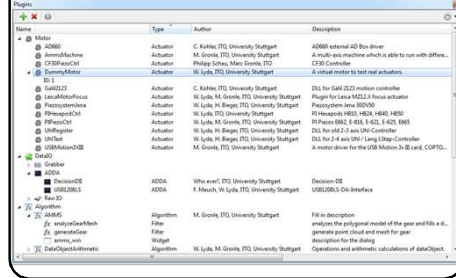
Plugins

| Name | Type | Author | Description |
|---|---|---|---|
| Motor | | | |
| AD660 | Actuator | C. Kohler, ITO, University Stuttgart | AD660 external AD Box driver |
| AmmsMachine | Actuator | M. Gronle, ITO, University Stuttgart | A multi-axis machine which is able to run with differe... |
| CF3DPiezoCtrl | Actuator | Philipp Schau, Marc Gronle, ITO | CF30 Controller |
| DummyMotor | Actuator | W. Lyda, ITO, University Stuttgart | A virtual motor to test real actuators. |
| ID: 1 | | | |
| Galil2123 | Actuator | C. Kohler, ITO, University Stuttgart | DLL for Galil 2123 motion controller |
| LeicaMotorFocus | Actuator | W. Lyda, M. Gronle, ITO, University Stuttgart | Plugin for Leica MZ12.5 focus actuator |
| Piezosystemjena | Actuator | W. Lyda, H. Bieger, ITO, University Stuttgart | Piezosystem Jena 30DV50 |
| PIHexapodCtrl | Actuator | W. Lyda, ITO, University Stuttgart | PI Hexapods H810, H824, H840, H850 |
| PIPiezoCtrl | Actuator | M. Gronle, ITO, University Stuttgart | PI Piezos E662, E-816, E-621, E-625, E665 |
| UhlRegister | Actuator | W. Lyda, H. Bieger, ITO, University Stuttgart | DLL for old 2-3 axis Uhl-Controller |
| UhlText | Actuator | W. Lyda, H. Bieger, ITO, University Stuttgart | DLL for 2-4 axis UhI / Lang Ltag-Controller |
| USBMotion3XIII | Actuator | M. Gronle, ITO, University Stuttgart | A motor driver for the USB Motion 3x III card, COPTO... |
| DataIO | | | |
| Grabber | | | |
| ADDA | | | |
| DecisionDB | ADDA | Who ever?, ITO, University Stuttgart | Decision-DB |
| USB1208LS | ADDA | F. Mauch, W. Lyda, ITO, University Stuttgart | USB1208LS-DA-Interface |
| Raw IO | | | |
| Algorithm | | | |
| AMMS | Algorithm | M. Gronle, ITO, University Stuttgart | Fill in description |
| analyzeGearMesh | Filter | | analyses the polygonal model of the gear and fills a d... |
| generateGear | Filter | | generate point cloud and mesh for gear |
| amms_win | Widget | | description for the dialog |
| DataObjectArithmetic | Algorithm | W. Lyda, M. Gronle, ITO, University Stuttgart | Operations and arithmetic calculations of dataObject. |